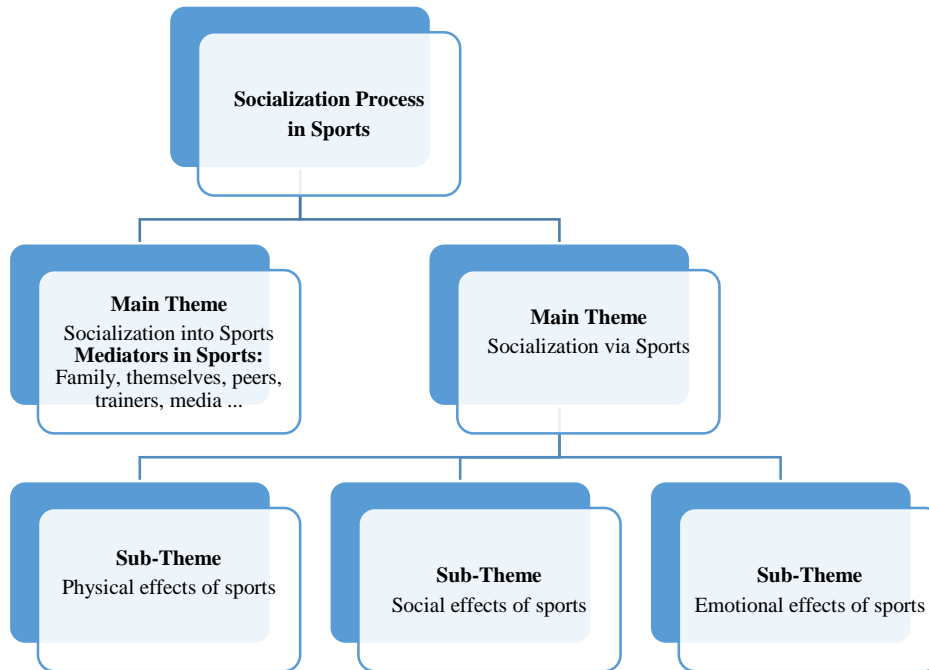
Socialization Process in Sports

Main Theme
Socialization into Sports
Mediators in Sports:
Family, themselves, peers, trainers, media ...

Main Theme
Socialization via Sports

Sub-Theme
Physical effects of sports

Sub-Theme
Social effects of sports

Sub-Theme
Emotional effects of sports